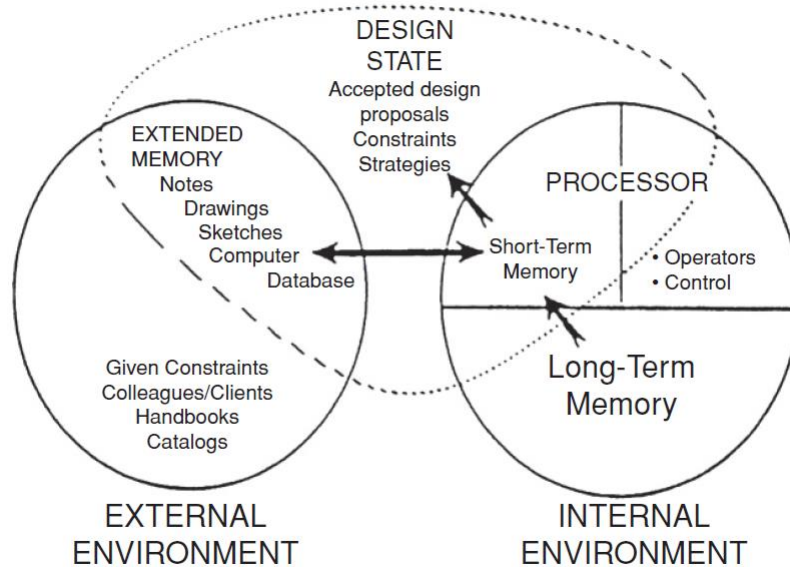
DESIGN STATE
Accepted design proposals
Constraints
Strategies

EXTENDED MEMORY
Notes
Drawings
Sketches
Computer
Database

PROCESSOR

Short-Term Memory

• Operators
• Control

Long-Term Memory

Given Constraints
Colleagues/Clients
Handbooks
Catalogs

EXTERNAL ENVIRONMENT

INTERNAL ENVIRONMENT